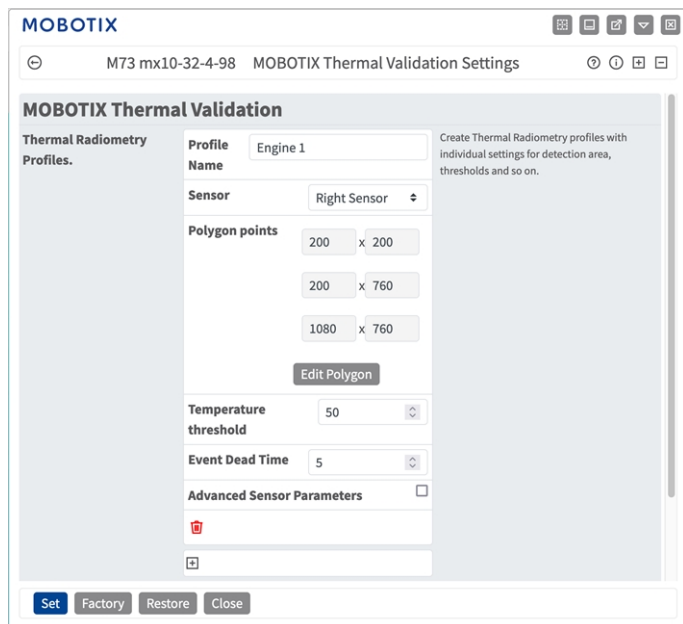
MOBOTIX

M73 mx10-32-4-98 MOBOTIX Thermal Validation Settings

MOBOTIX Thermal Validation

Thermal Radiometry Profiles.

| | | |
|---|---|---|
| Profile Name | Engine 1 | |
| Sensor | Right Sensor | |
| Polygon points | 200 x 200 | |
| | 200 x 760 | |
| | 1080 x 760 | |
| | Edit Polygon | |
| Temperature threshold | 50 | |
| Event Dead Time | 5 | |
| Advanced Sensor Parameters | | |

Create Thermal Radiometry profiles with individual settings for detection area, thresholds and so on.

Set Factory Restore Close